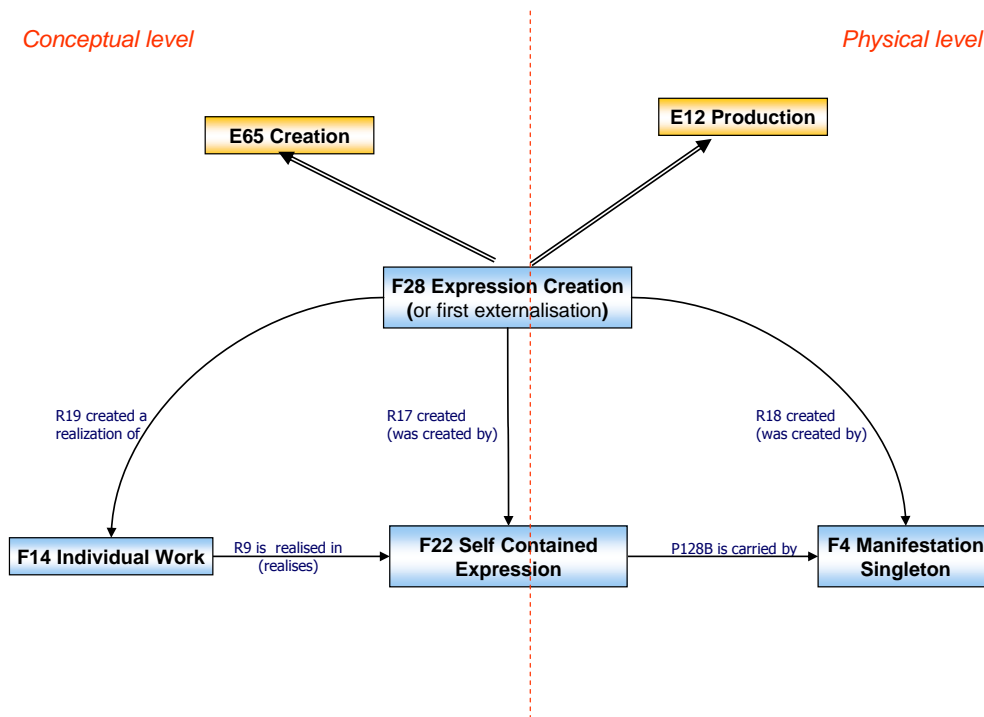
Conceptual level

Physical level

E65 Creation

E12 Production

F28 Expression Creation (or first externalisation)

R19 created a realization of

R17 created (was created by)

R18 created (was created by)

F14 Individual Work

R9 is realised in (realises)

F22 Self Contained Expression

P128B is carried by

F4 Manifestation Singleton